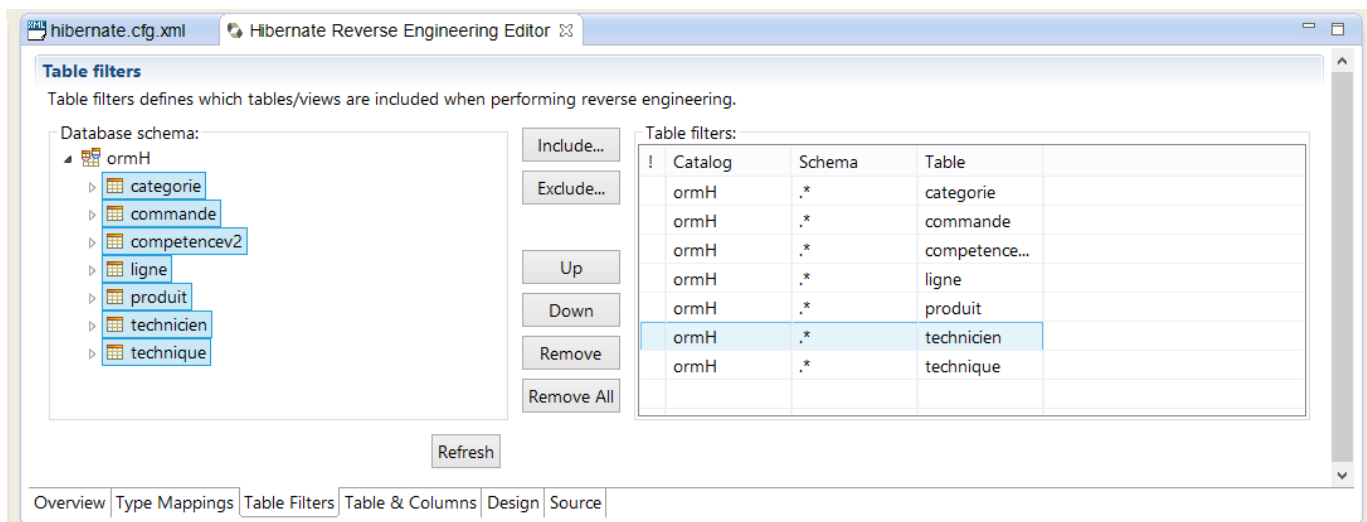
hibernate.cfg.xml | Hibernate Reverse Engineering Editor

Table filters

Table filters defines which tables/views are included when performing reverse engineering.

Database schema:

ormH
categorie
commande
competencev2
ligne
produit
technicien
technique

Include...
Exclude...
Up
Down
Remove
Remove All

Table filters:

| ! | Catalog | Schema | Table |
|---|---|---|---|
| | ormH | .* | categorie |
| | ormH | .* | commande |
| | ormH | .* | competence... |
| | ormH | .* | ligne |
| | ormH | .* | produit |
| | ormH | .* | technicien |
| | ormH | .* | technique |

Refresh

Overview | Type Mappings | Table Filters | Table & Columns | Design | Source